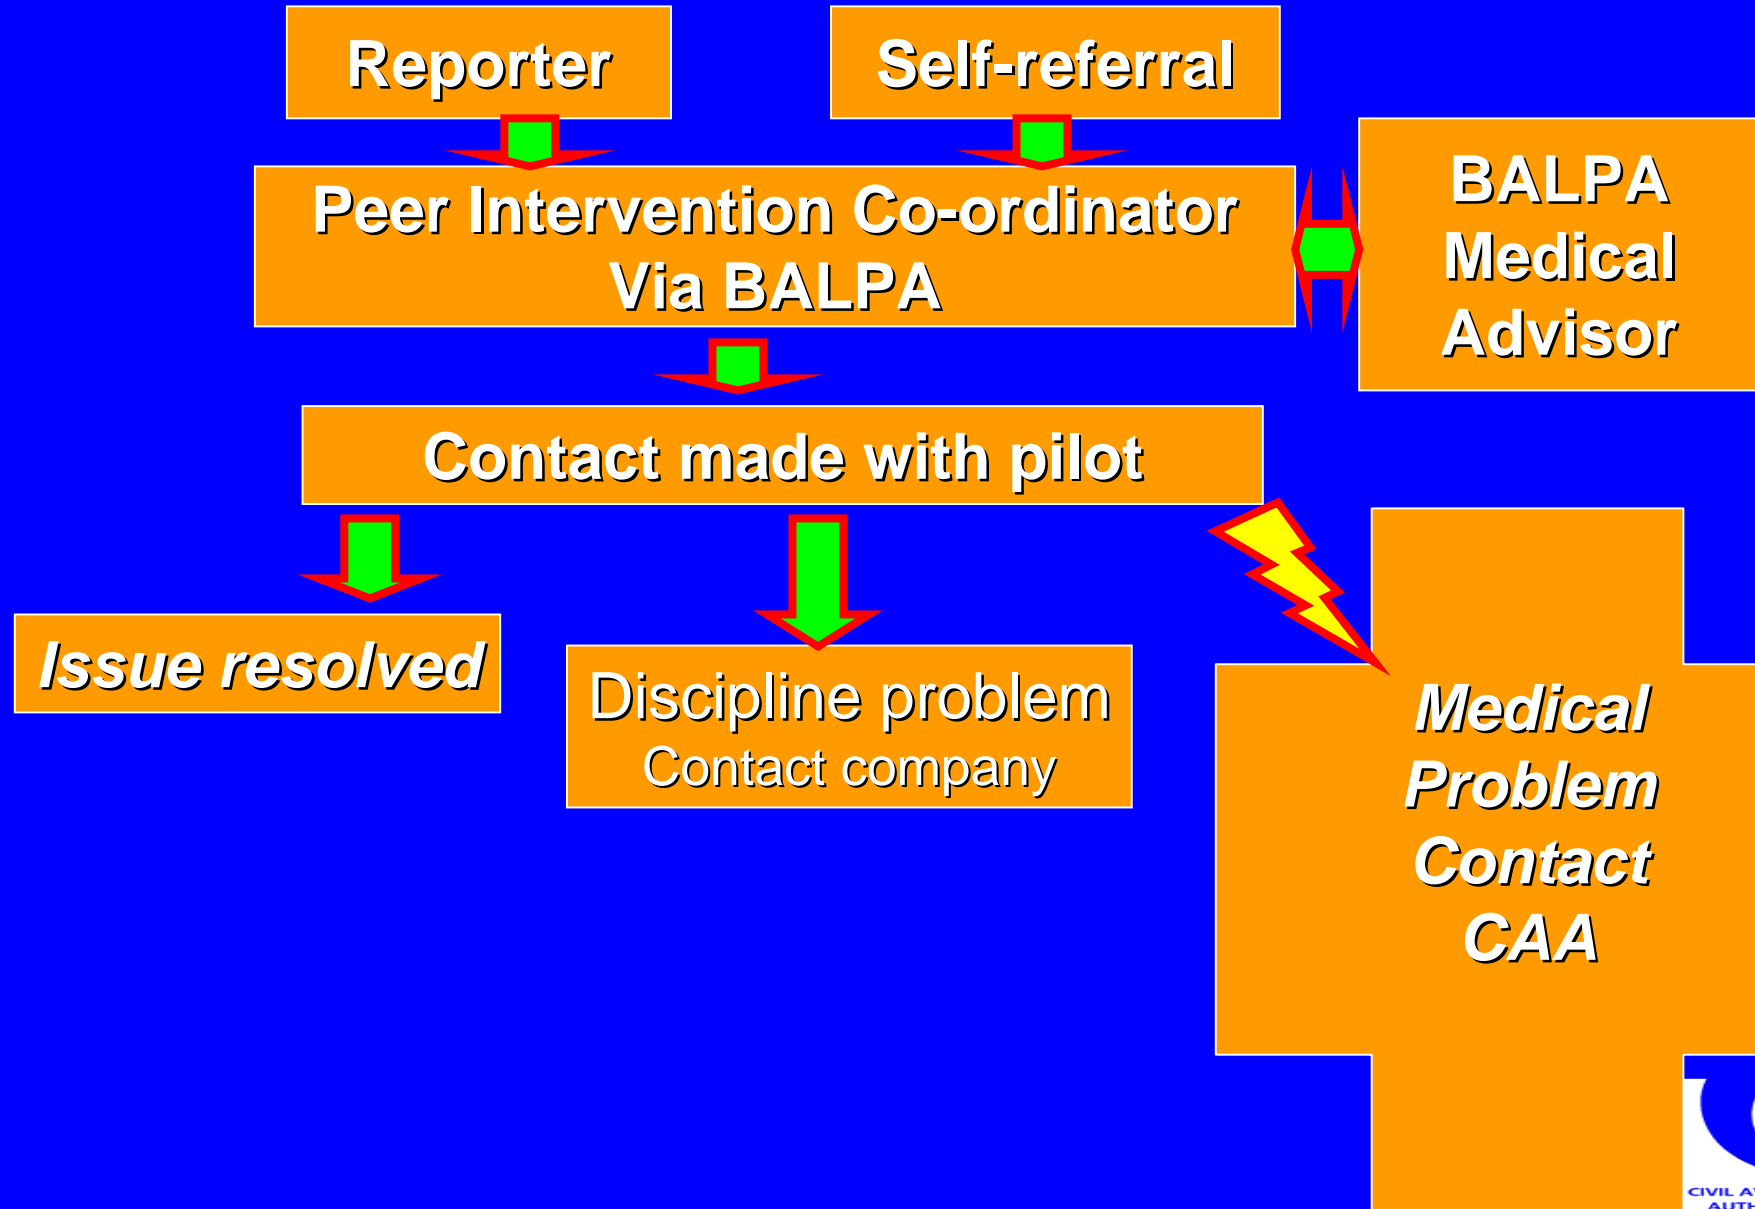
Reporter

Self-referral

Peer Intervention Co-ordinator Via BALPA

BALPA Medical Advisor

Contact made with pilot

Issue resolved

Discipline problem
Contact company

Medical Problem Contact CAA

CIVIL A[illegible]
AUT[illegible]